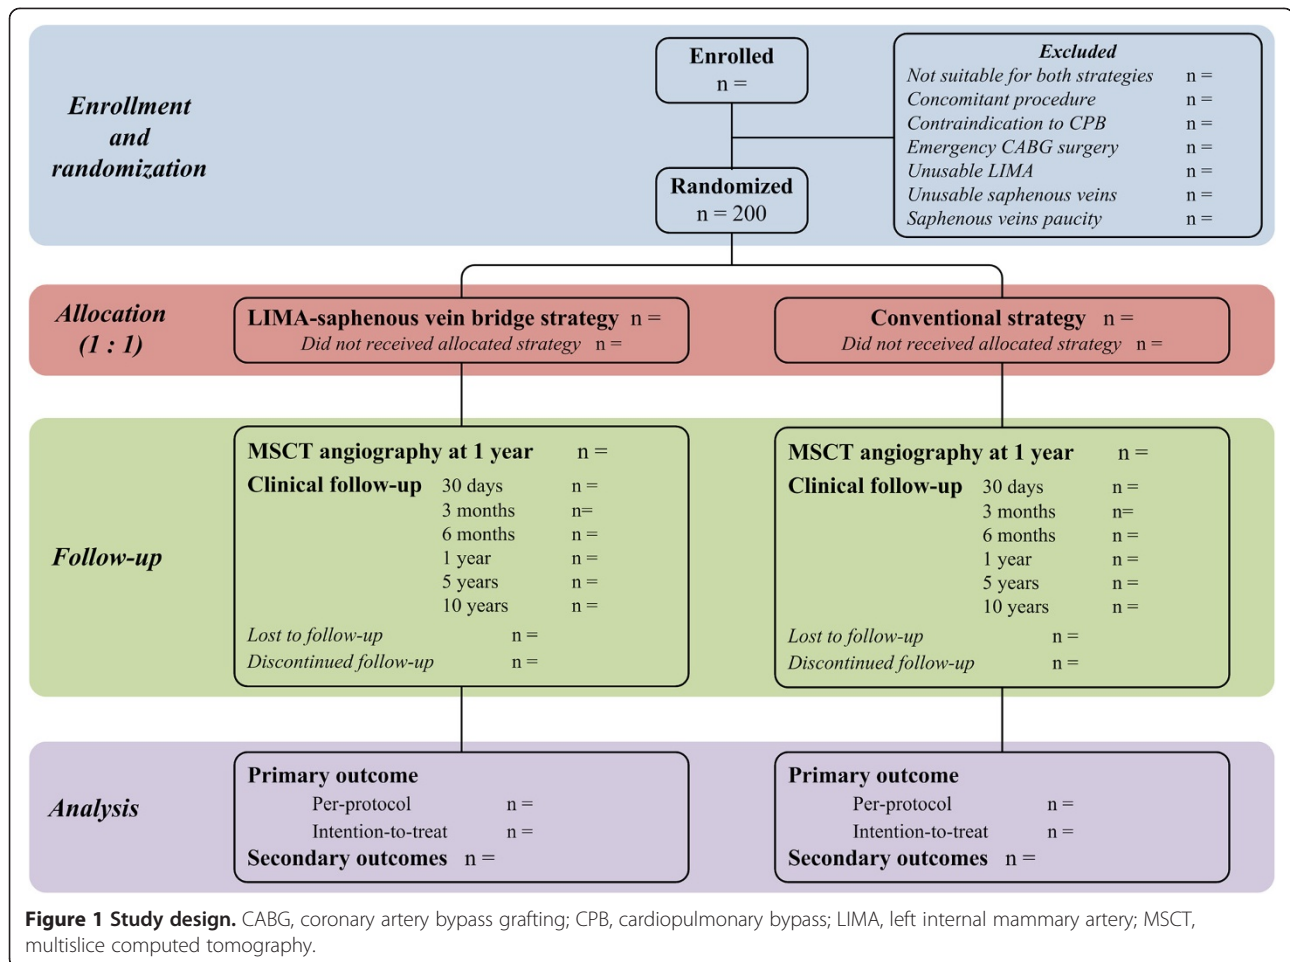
Enrollment and randomization

Enrolled
n =

Excluded
Not suitable for both strategies n =
Concomitant procedure n =
Contraindication to CPB n =
Emergency CABG surgery n =
Unusable LIMA n =
Unusable saphenous veins n =
Saphenous veins paucity n =

Randomized
n = 200

Allocation (1 : 1)

LIMA-saphenous vein bridge strategy n =
Did not received allocated strategy n =

Conventional strategy n =
Did not received allocated strategy n =

Follow-up

MSCT angiography at 1 year n =
Clinical follow-up 30 days n =
3 months n=
6 months n =
1 year n =
5 years n =
10 years n =
Lost to follow-up n =
Discontinued follow-up n =

MSCT angiography at 1 year n =
Clinical follow-up 30 days n =
3 months n=
6 months n =
1 year n =
5 years n =
10 years n =
Lost to follow-up n =
Discontinued follow-up n =

Analysis

Primary outcome
Per-protocol n =
Intention-to-treat n =
Secondary outcomes n =

Primary outcome
Per-protocol n =
Intention-to-treat n =
Secondary outcomes n =

Figure 1 Study design. CABG, coronary artery bypass grafting; CPB, cardiopulmonary bypass; LIMA, left internal mammary artery; MSCT, multislice computed tomography.